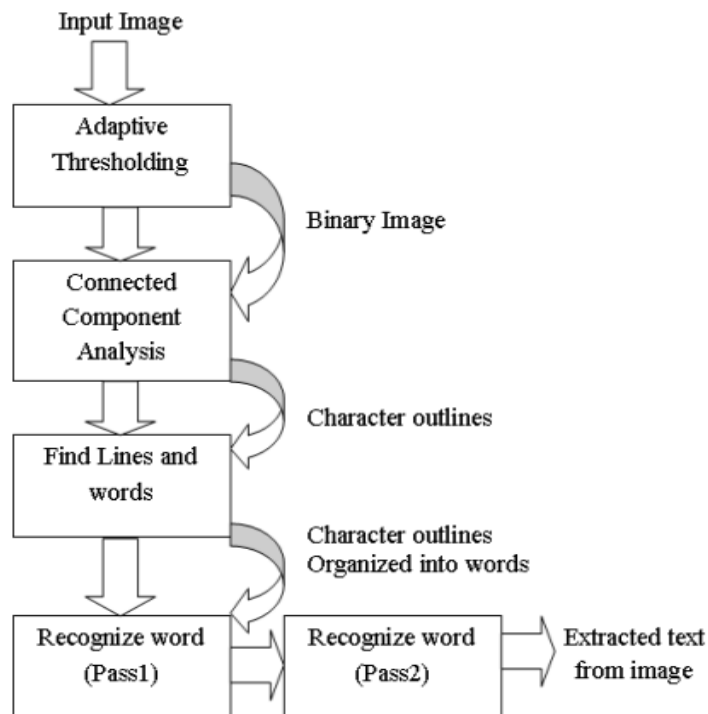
Input Image

Adaptive Thresholding

Binary Image

Connected Component Analysis

Character outlines

Find Lines and words

Character outlines Organized into words

Recognize word (Pass1)

Recognize word (Pass2)

Extracted text from image